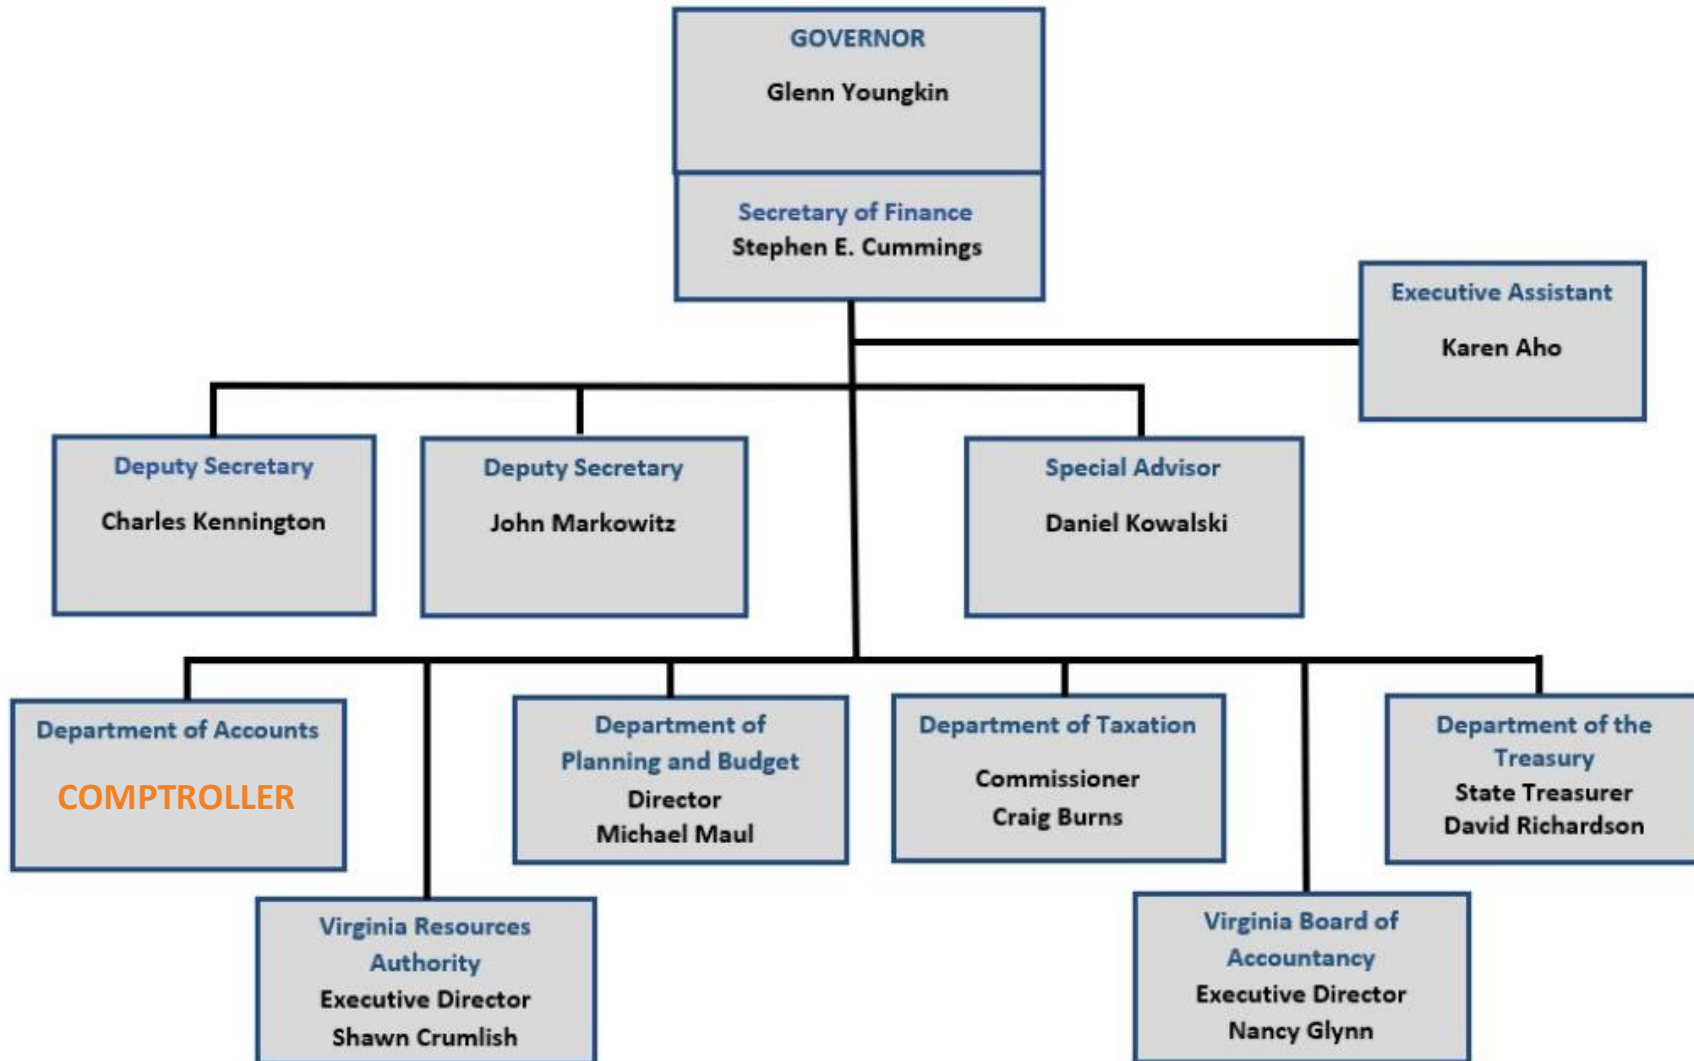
GOVERNOR
Glenn Youngkin

Secretary of Finance
Stephen E. Cummings

Executive Assistant
Karen Aho

Deputy Secretary
Charles Kennington

Deputy Secretary
John Markowitz

Special Advisor
Daniel Kowalski

Department of Accounts
COMPTROLLER

Department of Planning and Budget
Director
Michael Maul

Department of Taxation
Commissioner
Craig Burns

Department of the Treasury
State Treasurer
David Richardson

Virginia Resources Authority
Executive Director
Shawn Crumlish

Virginia Board of Accountancy
Executive Director
Nancy Glynn